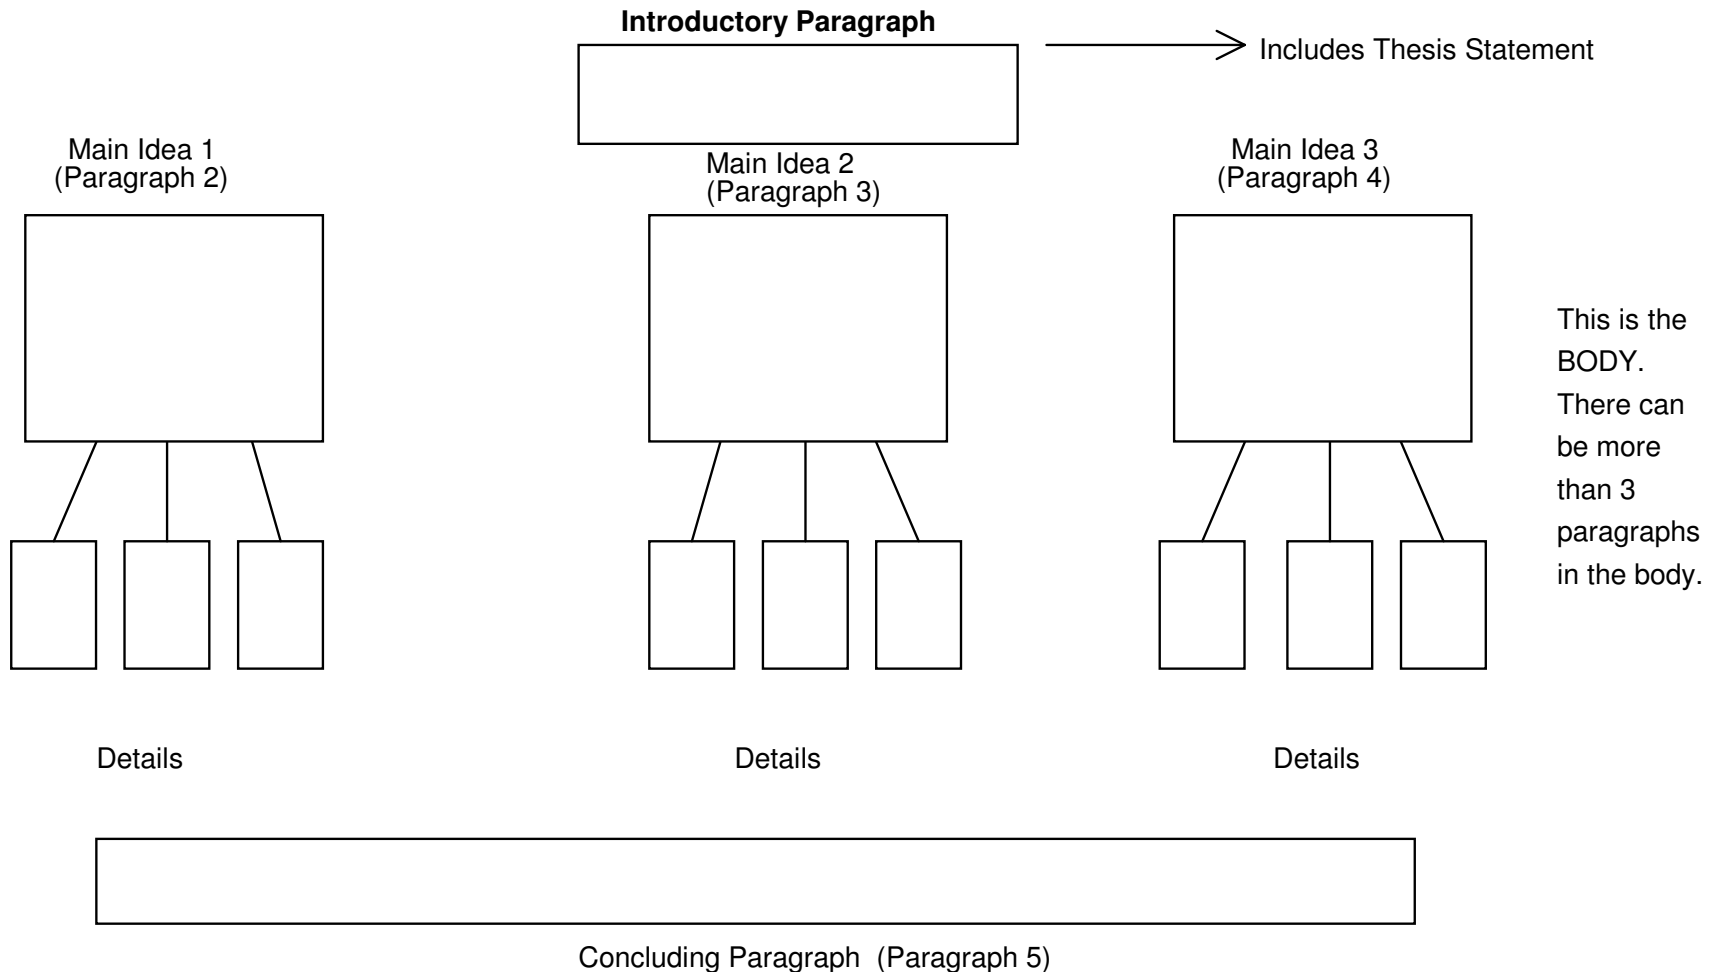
Introductory Paragraph

Includes Thesis Statement

Main Idea 1
(Paragraph 2)

Main Idea 2
(Paragraph 3)

Main Idea 3
(Paragraph 4)

This is the BODY. There can be more than 3 paragraphs in the body.

Details

Details

Details

Concluding Paragraph (Paragraph 5)